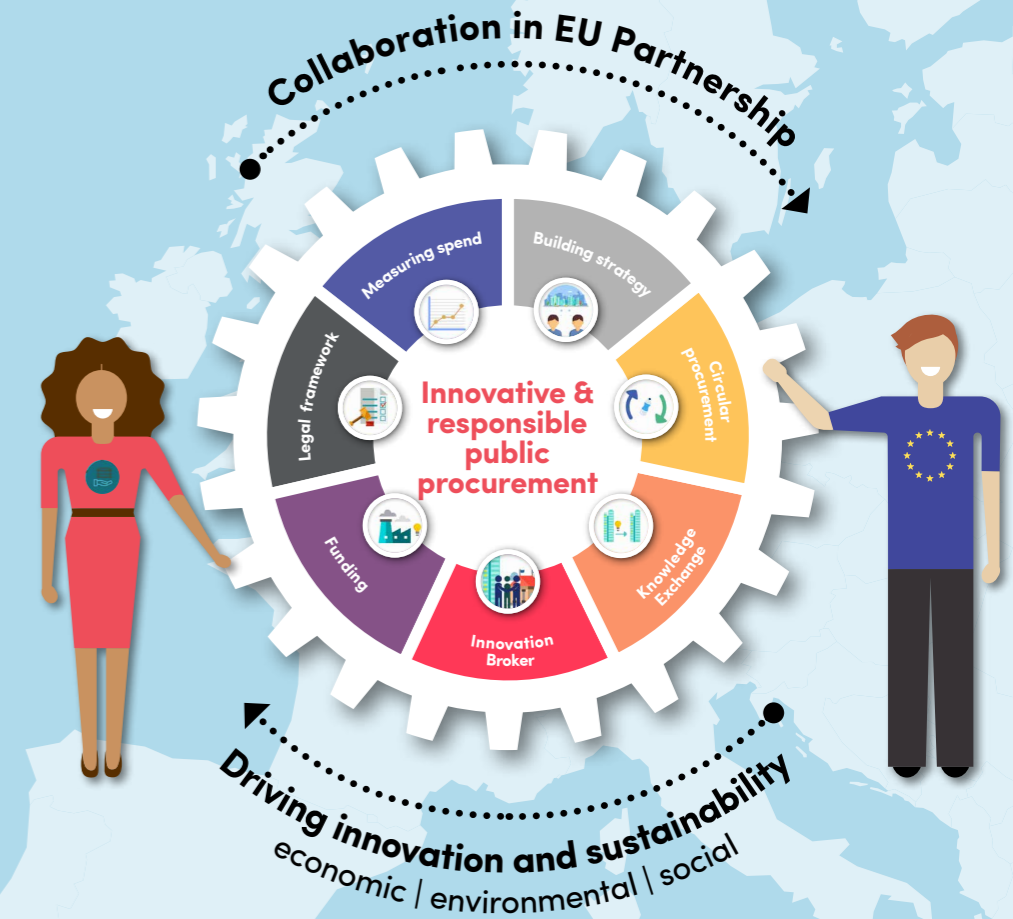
Collaboration in EU Partnership

Measuring spend

Building strategy

Circular procurement

Knowledge Exchange

Innovation Broker

Funding

Legal framework

Innovative & responsible public procurement

Driving innovation and sustainability

economic | environmental | social